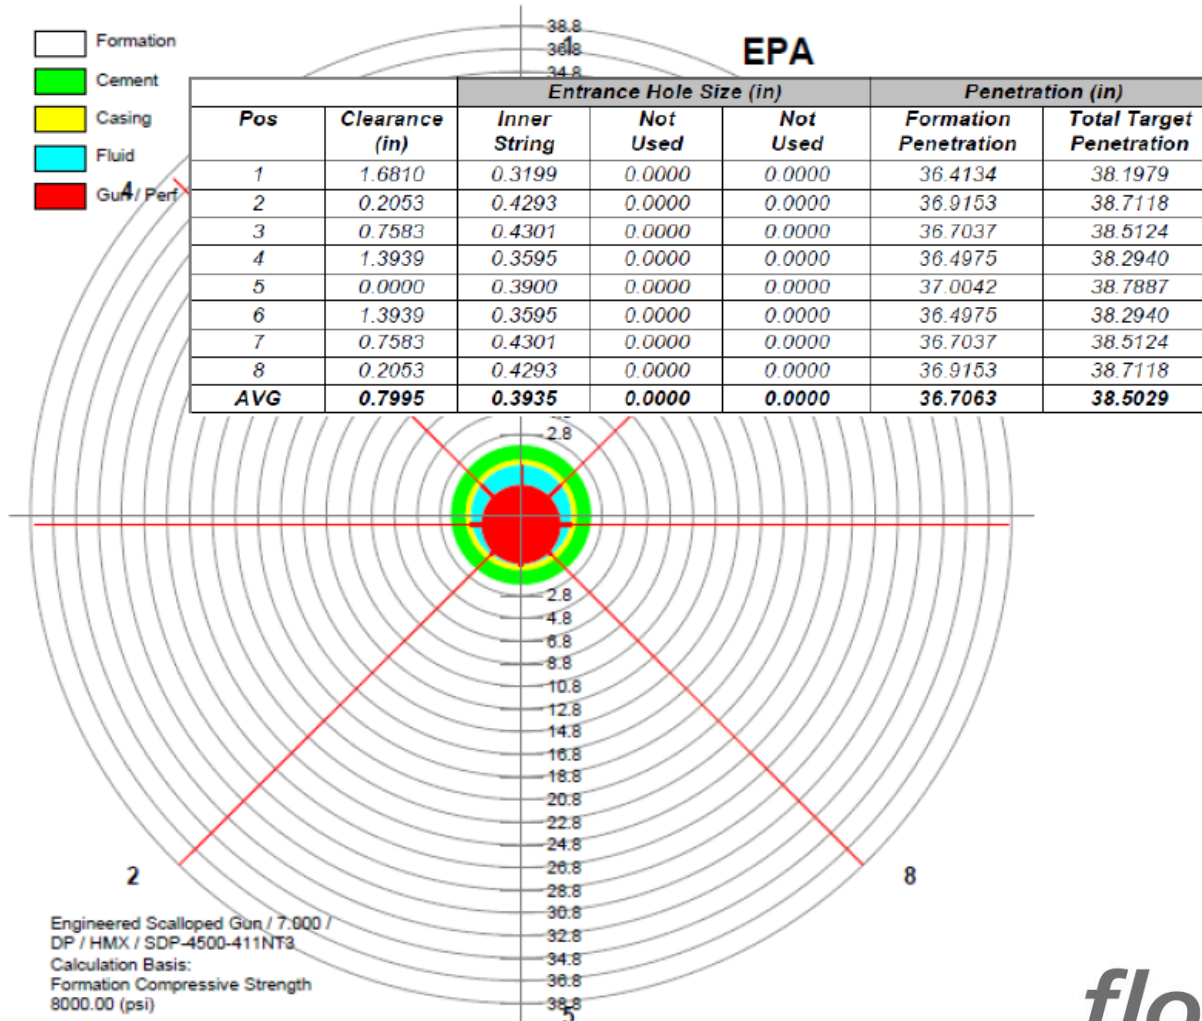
Formation
Cement
Casing
Fluid
Gun / Perf

38.8
36.8
34.8

EPA

| Pos | Clearance (in) | Entrance Hole Size (in) Inner String | Not Used | Not Used | Penetration (in) Formation Penetration | Total Target Penetration |
|---|---|---|---|---|---|---|
| 1 | 1.6810 | 0.3199 | 0.0000 | 0.0000 | 36.4134 | 38.1979 |
| 2 | 0.2053 | 0.4293 | 0.0000 | 0.0000 | 36.9153 | 38.7118 |
| 3 | 0.7583 | 0.4301 | 0.0000 | 0.0000 | 36.7037 | 38.5124 |
| 4 | 1.3939 | 0.3595 | 0.0000 | 0.0000 | 36.4975 | 38.2940 |
| 5 | 0.0000 | 0.3900 | 0.0000 | 0.0000 | 37.0042 | 38.7887 |
| 6 | 1.3939 | 0.3595 | 0.0000 | 0.0000 | 36.4975 | 38.2940 |
| 7 | 0.7583 | 0.4301 | 0.0000 | 0.0000 | 36.7037 | 38.5124 |
| 8 | 0.2053 | 0.4293 | 0.0000 | 0.0000 | 36.9153 | 38.7118 |
| AVG | 0.7995 | 0.3935 | 0.0000 | 0.0000 | 36.7063 | 38.5029 |

4
2.8
2.8
4.8
6.8
8.8
10.8
12.8
14.8
16.8
18.8
20.8
22.8
24.8
26.8
28.8
30.8
32.8
34.8
36.8
38.8
5
2
8

Engineered Scalloped Gun / 7.000 / DP / HMX / SDP-4500-411NT3
Calculation Basis:
Formation Compressive Strength
8000.00 (psi)

flo